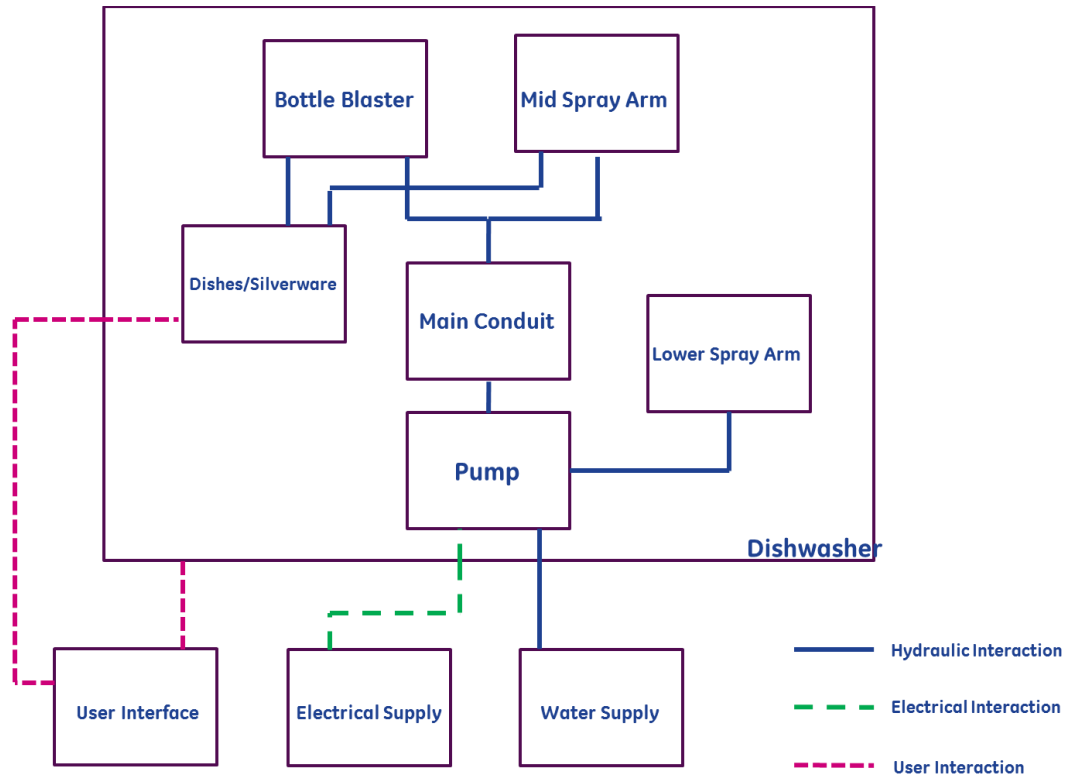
Bottle Blaster

Mid Spray Arm

Dishes/Silverware

Main Conduit

Lower Spray Arm

Pump

Dishwasher

User Interface

Electrical Supply

Water Supply

Hydraulic Interaction

Electrical Interaction

User Interaction